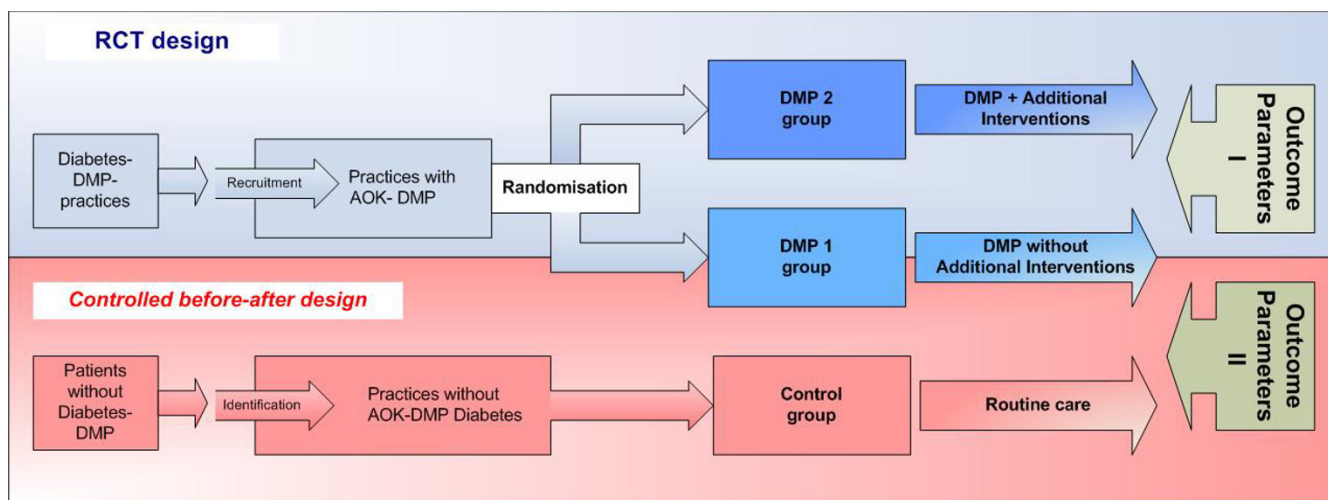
RCT design

Diabetes-DMP-practices

Recruitment

Practices with AOK- DMP

Randomisation

DMP 2 group

DMP + Additional Interventions

DMP 1 group

DMP without Additional Interventions

Outcome Parameters I

Controlled before-after design

Patients without Diabetes-DMP

Identification

Practices without AOK-DMP Diabetes

Control group

Routine care

Outcome Parameters II